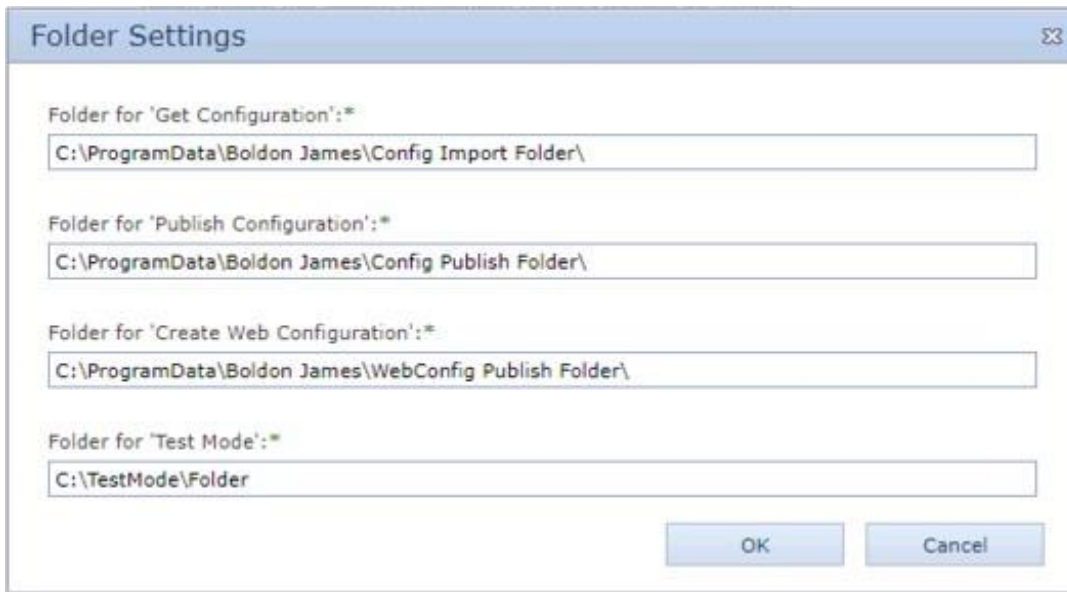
Folder Settings

Folder for 'Get Configuration':*

C:\ProgramData\Boldon James\Config Import Folder\

Folder for 'Publish Configuration':*

C:\ProgramData\Boldon James\Config Publish Folder\

Folder for 'Create Web Configuration':*

C:\ProgramData\Boldon James\WebConfig Publish Folder\

Folder for 'Test Mode':*

C:\TestMode\Folder

OK

Cancel